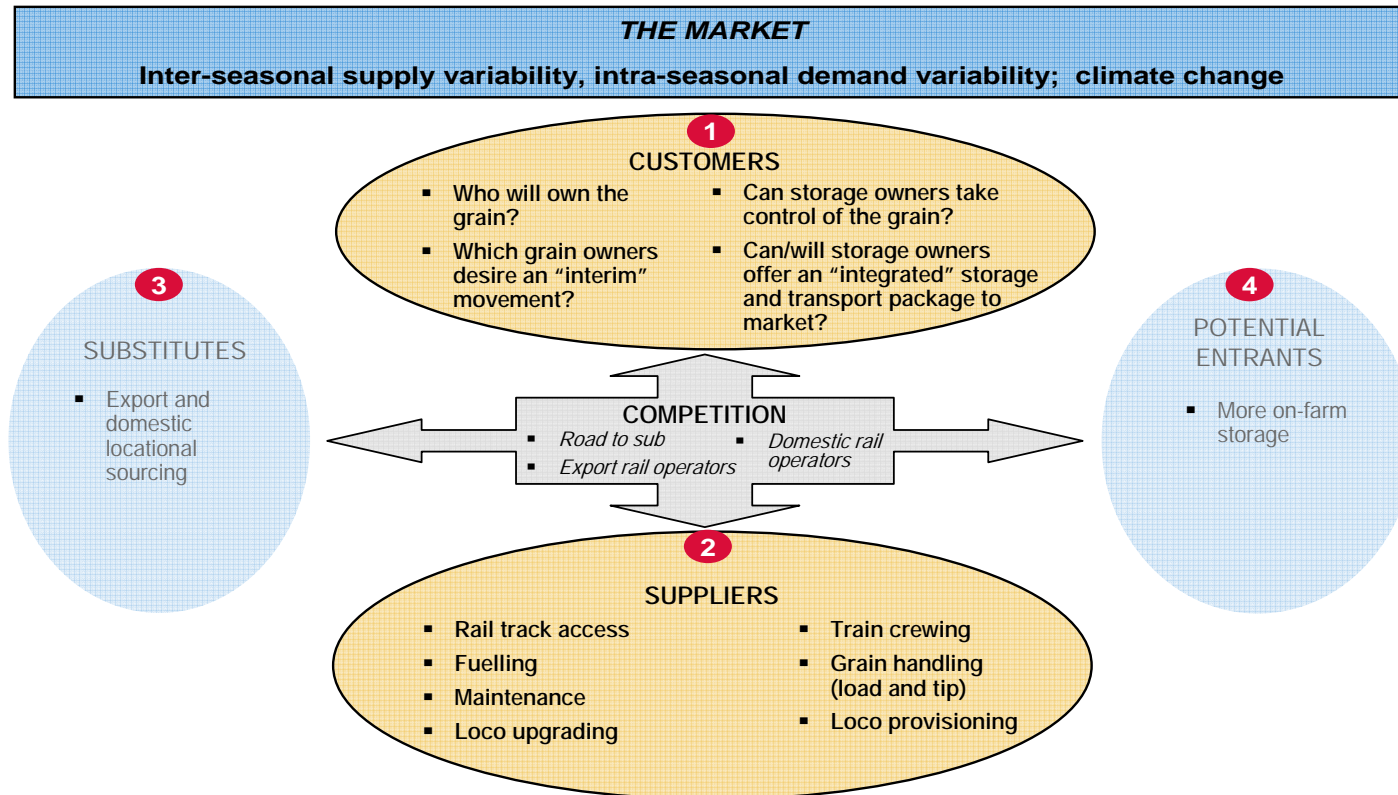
THE MARKET

Inter-seasonal supply variability, intra-seasonal demand variability; climate change

1

CUSTOMERS

- Who will own the grain?
- Which grain owners desire an "interim" movement?
- Can storage owners take control of the grain?
- Can/will storage owners offer an "integrated" storage and transport package to market?

3

SUBSTITUTES

- Export and domestic locational sourcing

COMPETITION

- Road to sub
- Export rail operators
- Domestic rail operators

4

POTENTIAL ENTRANTS

- More on-farm storage

2

SUPPLIERS

- Rail track access
- Fuelling
- Maintenance
- Loco upgrading
- Train crewing
- Grain handling (load and tip)
- Loco provisioning